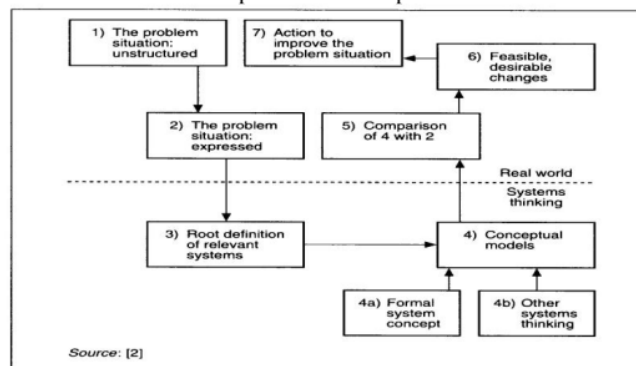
1) The problem situation: unstructured

7) Action to improve the problem situation

6) Feasible, desirable changes

2) The problem situation: expressed

5) Comparison of 4 with 2

Real world

Systems thinking

3) Root definition of relevant systems

4) Conceptual models

4a) Formal system concept

4b) Other systems thinking

Source: [2]